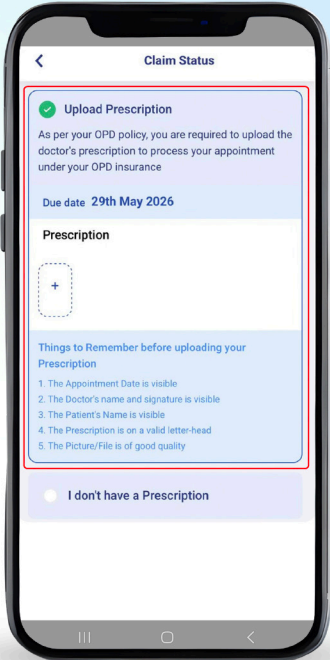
Claim Status

Upload Prescription

As per your OPD policy, you are required to upload the doctor's prescription to process your appointment under your OPD insurance

Due date 29th May 2026

Prescription

+

Things to Remember before uploading your Prescription

1. The Appointment Date is visible
2. The Doctor's name and signature is visible
3. The Patient's Name is visible
4. The Prescription is on a valid letter-head
5. The Picture/File is of good quality

I don't have a Prescription